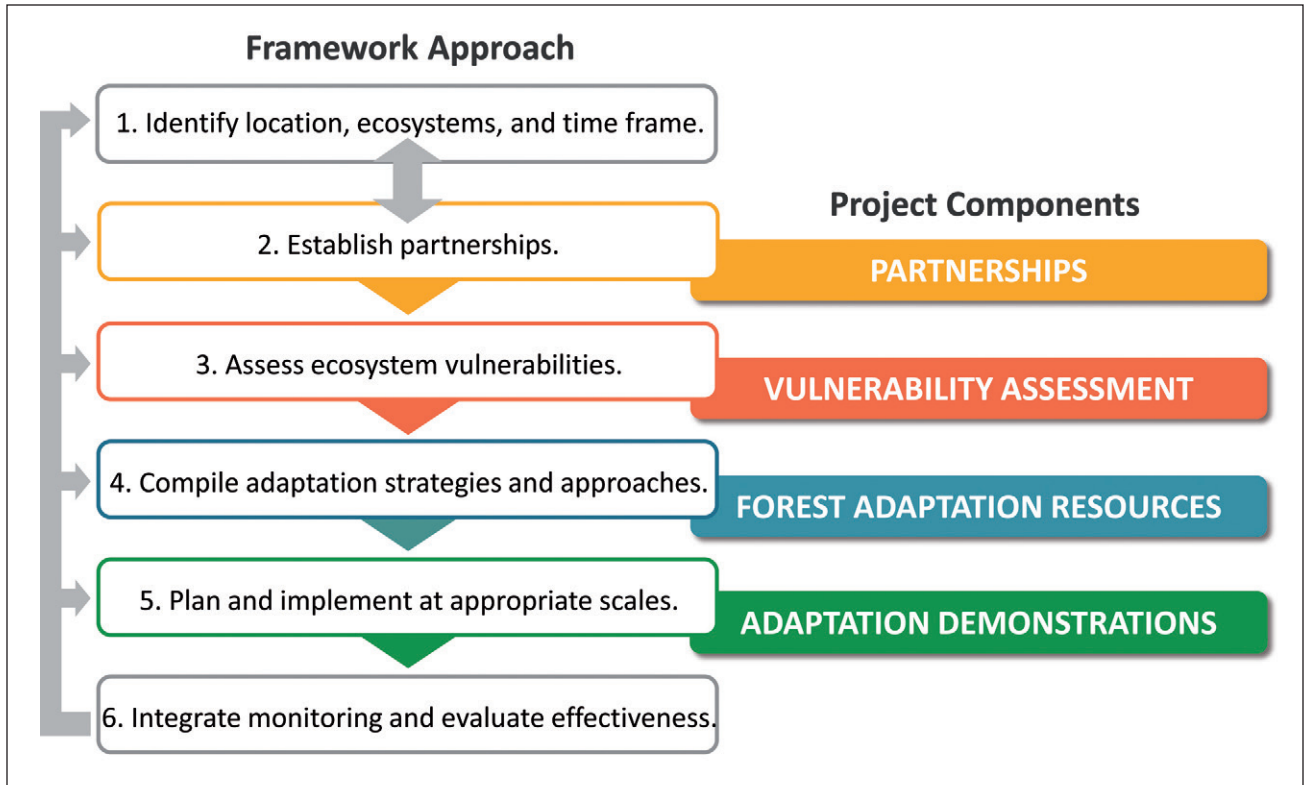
Framework Approach

1. Identify location, ecosystems, and time frame.

2. Establish partnerships.

3. Assess ecosystem vulnerabilities.

4. Compile adaptation strategies and approaches.

5. Plan and implement at appropriate scales.

6. Integrate monitoring and evaluate effectiveness.

Project Components

PARTNERSHIPS

VULNERABILITY ASSESSMENT

FOREST ADAPTATION RESOURCES

ADAPTATION DEMONSTRATIONS